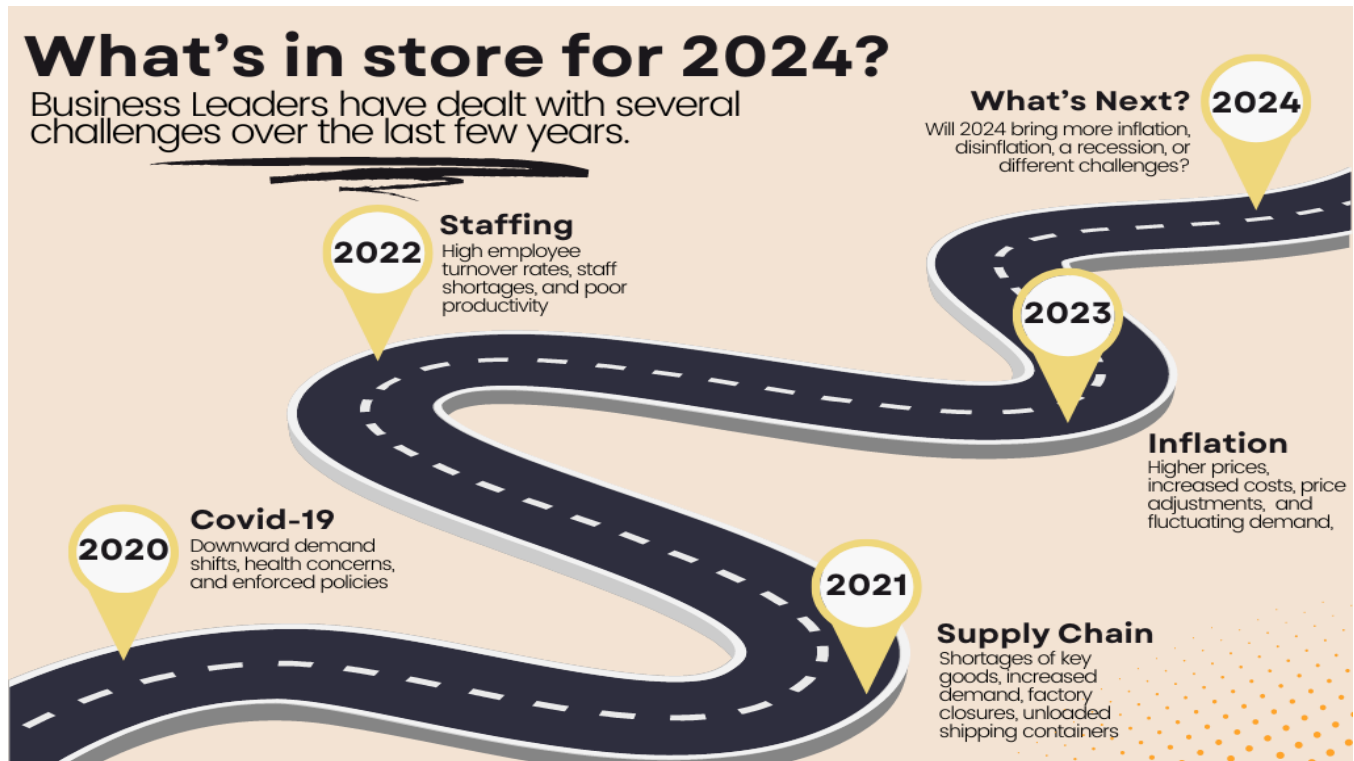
What's in store for 2024?

Business Leaders have dealt with several challenges over the last few years.

What's Next?
2024
Will 2024 bring more inflation, disinflation, a recession, or different challenges?

2022
Staffing
High employee turnover rates, staff shortages, and poor productivity

2023

Inflation
Higher prices, increased costs, price adjustments, and fluctuating demand,

2020
Covid-19
Downward demand shifts, health concerns, and enforced policies

2021

Supply Chain
Shortages of key goods, increased demand, factory closures, unloaded shipping containers